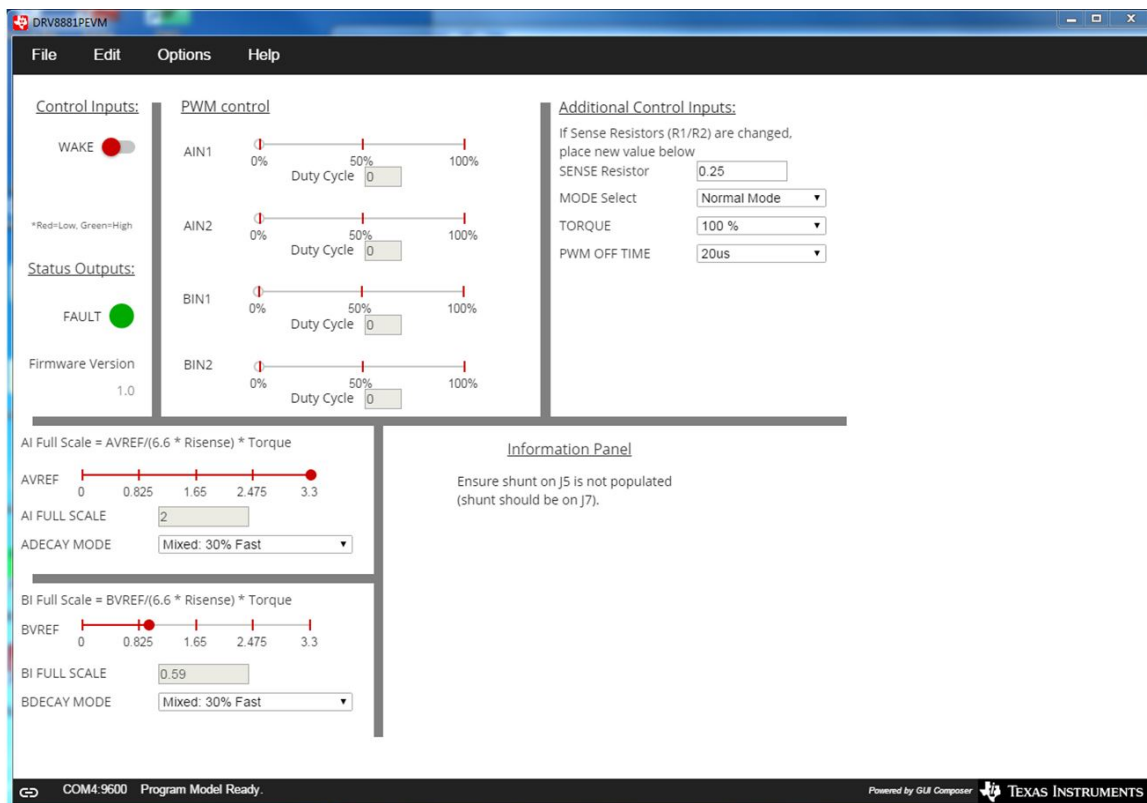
DRV8881PEVM

File Edit Options Help

Control Inputs:

WAKE

*Red=Low, Green=High

Status Outputs:

FAULT

Firmware Version
1.0

PWM control

AIN1
0% 50% 100%
Duty Cycle 0

AIN2
0% 50% 100%
Duty Cycle 0

BIN1
0% 50% 100%
Duty Cycle 0

BIN2
0% 50% 100%
Duty Cycle 0

Additional Control Inputs:

If Sense Resistors (R1/R2) are changed, place new value below

| | |
|---|---|
| SENSE Resistor | 0.25 |
| MODE Select | Normal Mode |
| TORQUE | 100 % |
| PWM OFF TIME | 20us |

AI Full Scale = AVREF/(6.6 * Risense) * Torque

AVREF
0 0.825 1.65 2.475 3.3

AI FULL SCALE 2

ADECAY MODE Mixed: 30% Fast

Information Panel

Ensure shunt on J5 is not populated (shunt should be on J7).

BI Full Scale = BVREF/(6.6 * Risense) * Torque

BVREF
0 0.825 1.65 2.475 3.3

BI FULL SCALE 0.59

BDECAY MODE Mixed: 30% Fast

COM4:9600 Program Model Ready.

Powered by GUI Composer TEXAS INSTRUMENTS